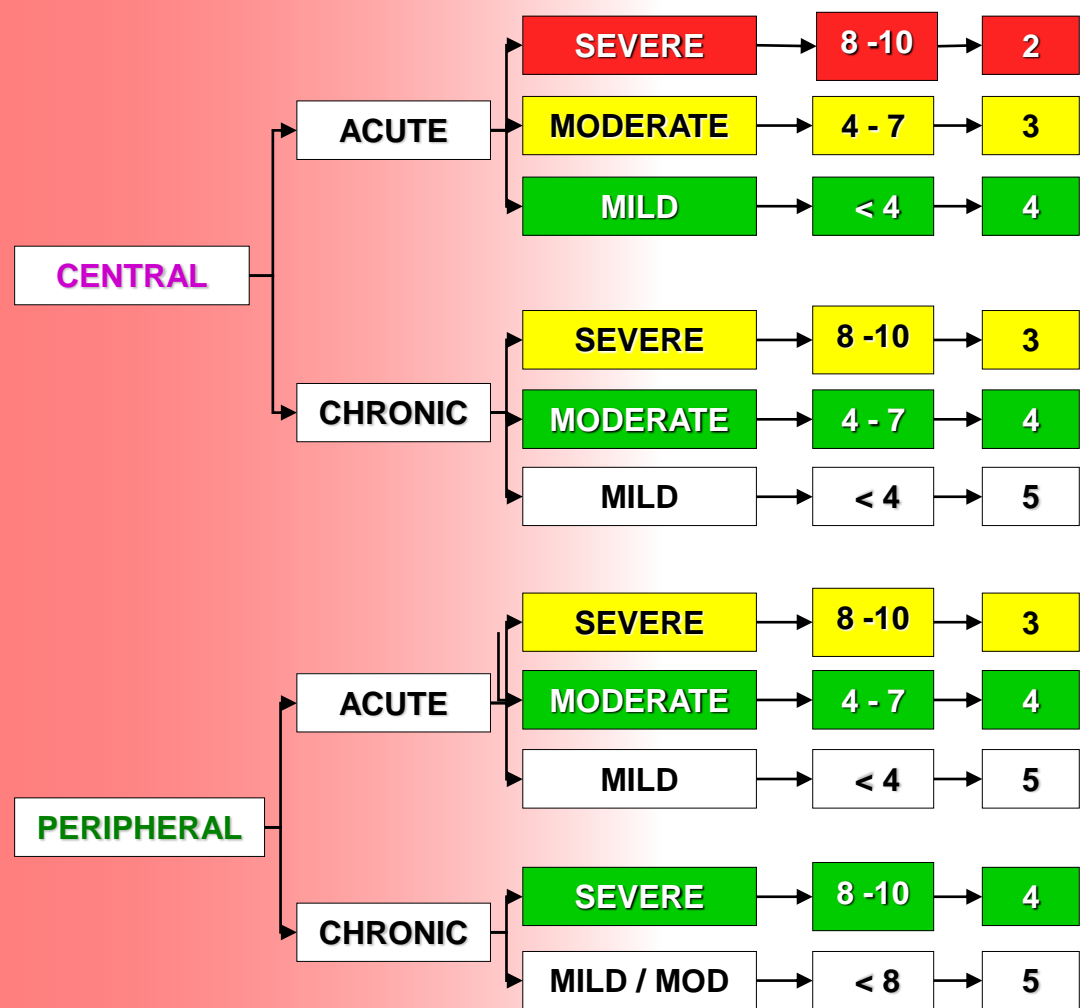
CENTRAL

ACUTE

SEVERE → 8 -10 → 2
MODERATE → 4 - 7 → 3
MILD → < 4 → 4

CHRONIC

SEVERE → 8 -10 → 3
MODERATE → 4 - 7 → 4
MILD → < 4 → 5

PERIPHERAL

ACUTE

SEVERE → 8 -10 → 3
MODERATE → 4 - 7 → 4
MILD → < 4 → 5

CHRONIC

SEVERE → 8 -10 → 4
MILD / MOD → < 8 → 5